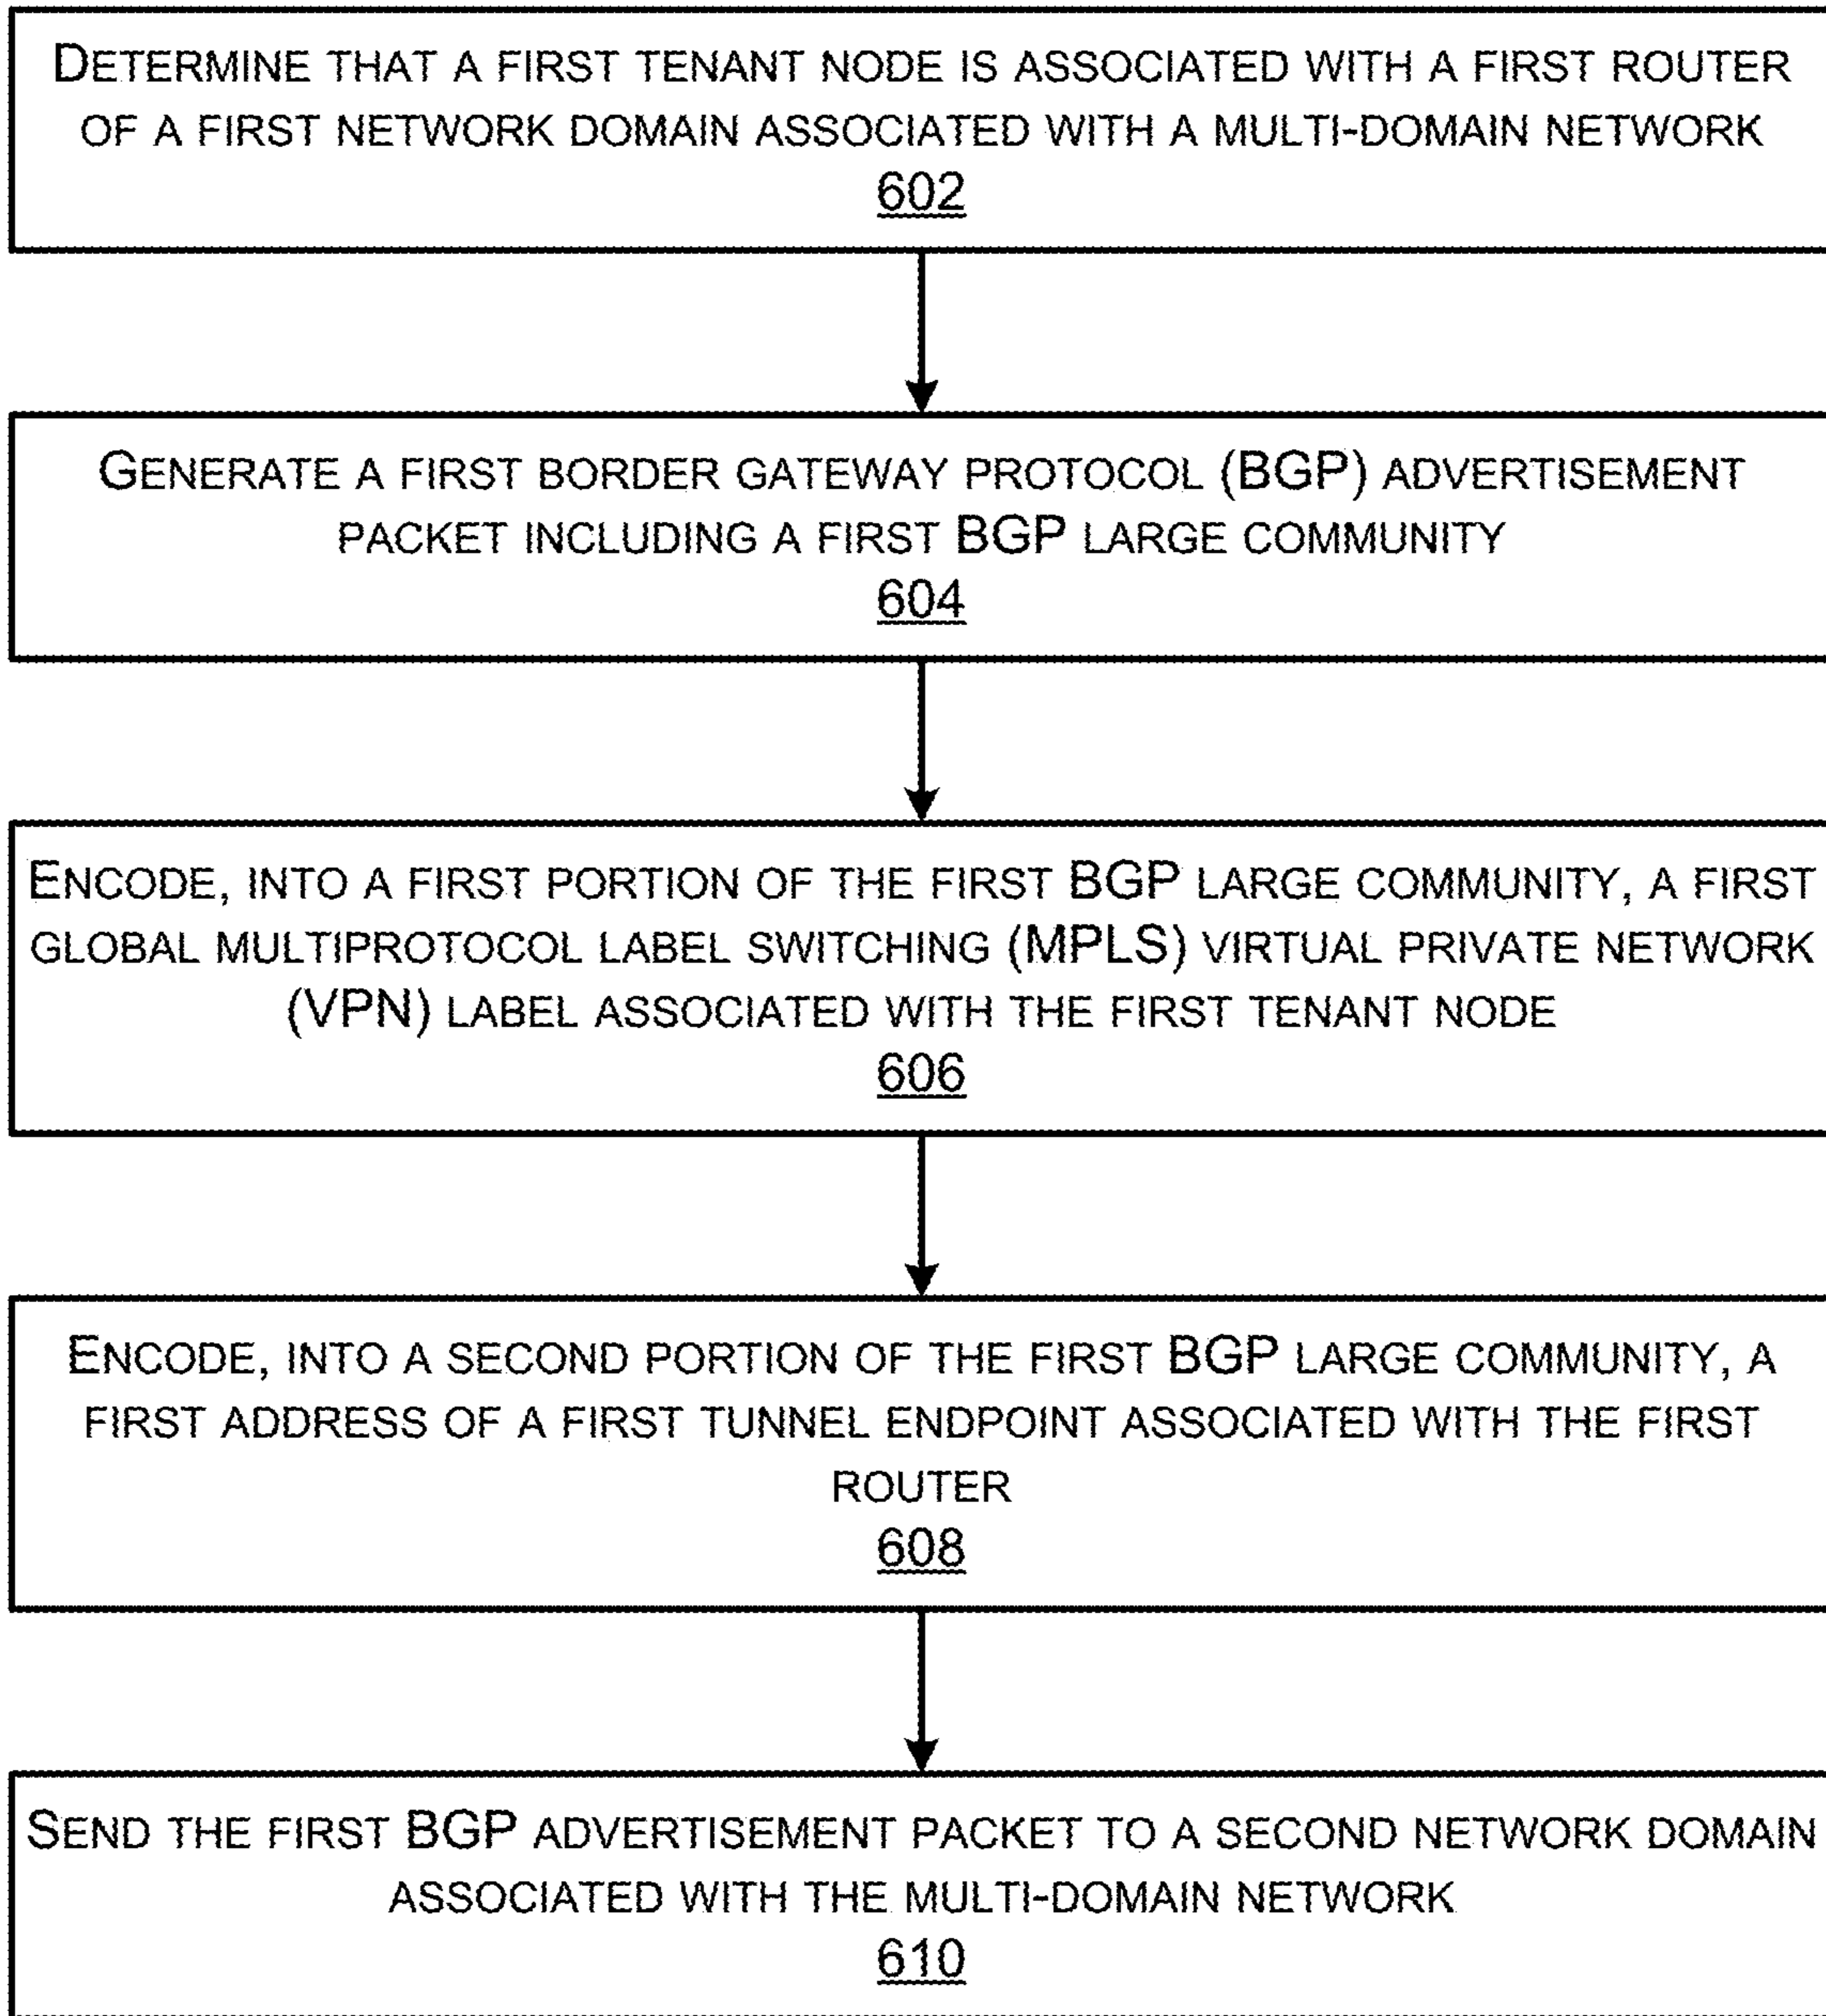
Determine that a first tenant node is associated with a first router of a first network domain associated with a multi-domain network
602

Generate a first border gateway protocol (BGP) advertisement packet including a first BGP large community
604

Encode, into a first portion of the first BGP large community, a first global multiprotocol label switching (MPLS) virtual private network (VPN) label associated with the first tenant node
606

Encode, into a second portion of the first BGP large community, a first address of a first tunnel endpoint associated with the first router
608

Send the first BGP advertisement packet to a second network domain associated with the multi-domain network
610